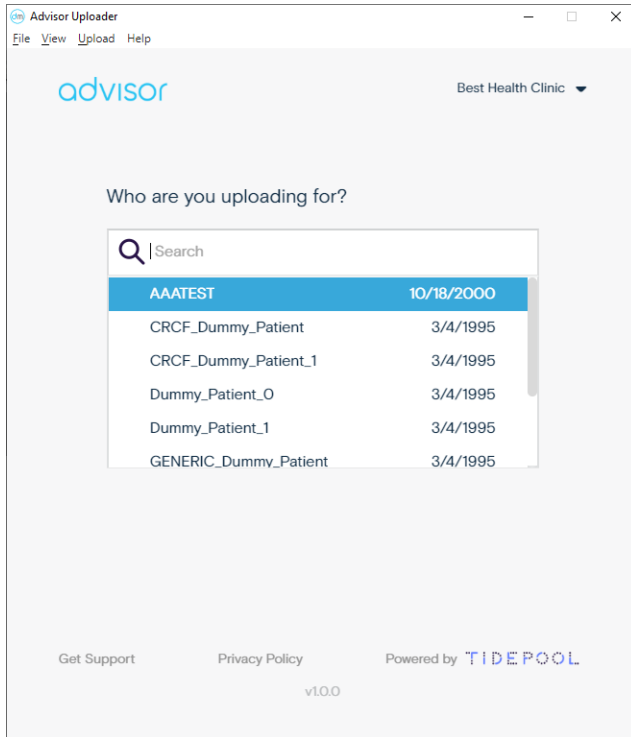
Advisor Uploader

File View Upload Help

advisor

Best Health Clinic

Who are you uploading for?

Search

| | |
|---|---|
| AAATEST | 10/18/2000 |
| CRCF_Dummy_Patient | 3/4/1995 |
| CRCF_Dummy_Patient_1 | 3/4/1995 |
| Dummy_Patient_O | 3/4/1995 |
| Dummy_Patient_1 | 3/4/1995 |
| GENERIC_Dummy_Patient | 3/4/1995 |

Get Support

Privacy Policy

Powered by TIDEPOOL

v1.0.0